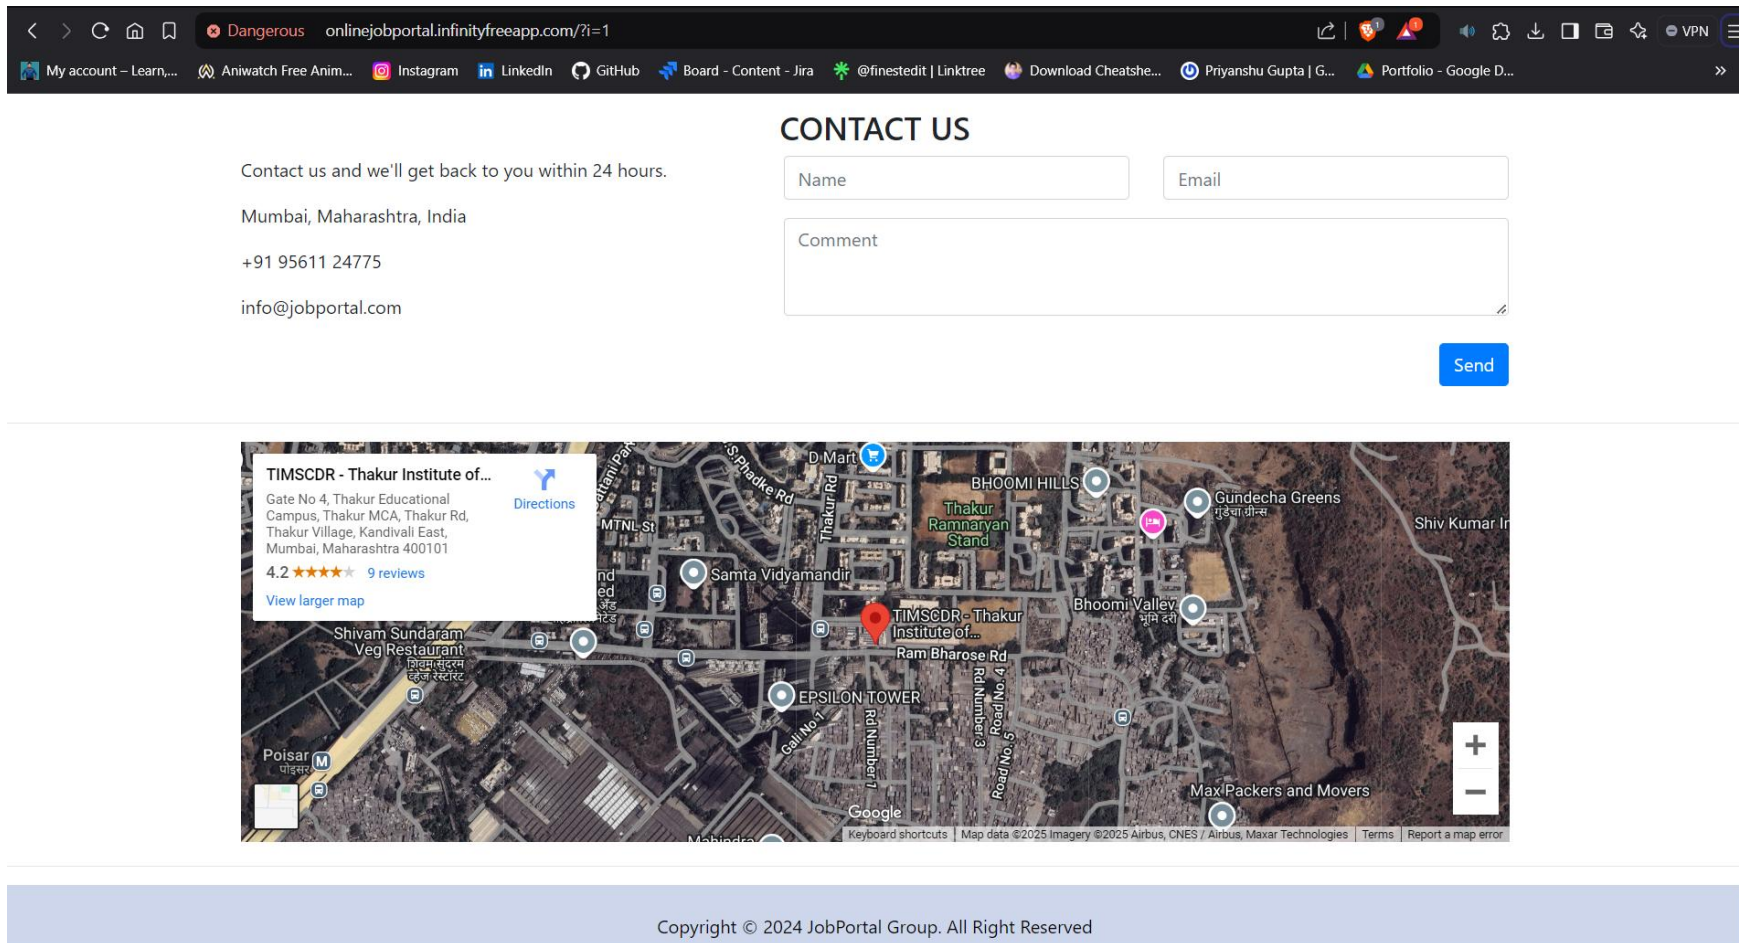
Dangerous onlinejobportal.infinityfreeapp.com/?i=1

VPN

My account – Learn,... Aniwatch Free Anim... Instagram LinkedIn GitHub Board - Content - Jira @finestedit | Linktree Download Cheatshe... Priyanshu Gupta | G... Portfolio - Google D...

CONTACT US

Contact us and we'll get back to you within 24 hours.

Mumbai, Maharashtra, India

+91 95611 24775

info@jobportal.com

Name

Email

Comment

Send

TIMSCDR - Thakur Institute of...

Gate No 4, Thakur Educational Campus, Thakur MCA, Thakur Rd, Thakur Village, Kandivali East, Mumbai, Maharashtra 400101

Directions

4.2 ★★★★★ 9 reviews

View larger map

D Mart
BHOOMI HILLS
Gundecha Greens
गुंदेचा ग्रीन्स
Shiv Kumar I
Thakur Ramnaryan Stand
MTNL St
Samta Vidyamandir
Thakur Rd
S.Phadke Rd
TIMSCDR - Thakur Institute of...
Bhoomi Valley
भूमि दरी
Shivam Sundaram Veg Restaurant
शिवम सुंदरम व्हेज रेस्टॉरंट
Ram Bharose Rd
EPSILON TOWER
Rd Number 3
Road No. 4
Road No. 5
Rd Number 1
Gali No 1
Poisar
पोइसर
Max Packers and Movers
Mahindra
Google

Keyboard shortcuts | Map data ©2025 Imagery ©2025 Airbus, CNES / Airbus, Maxar Technologies | Terms | Report a map error

Copyright © 2024 JobPortal Group. All Right Reserved